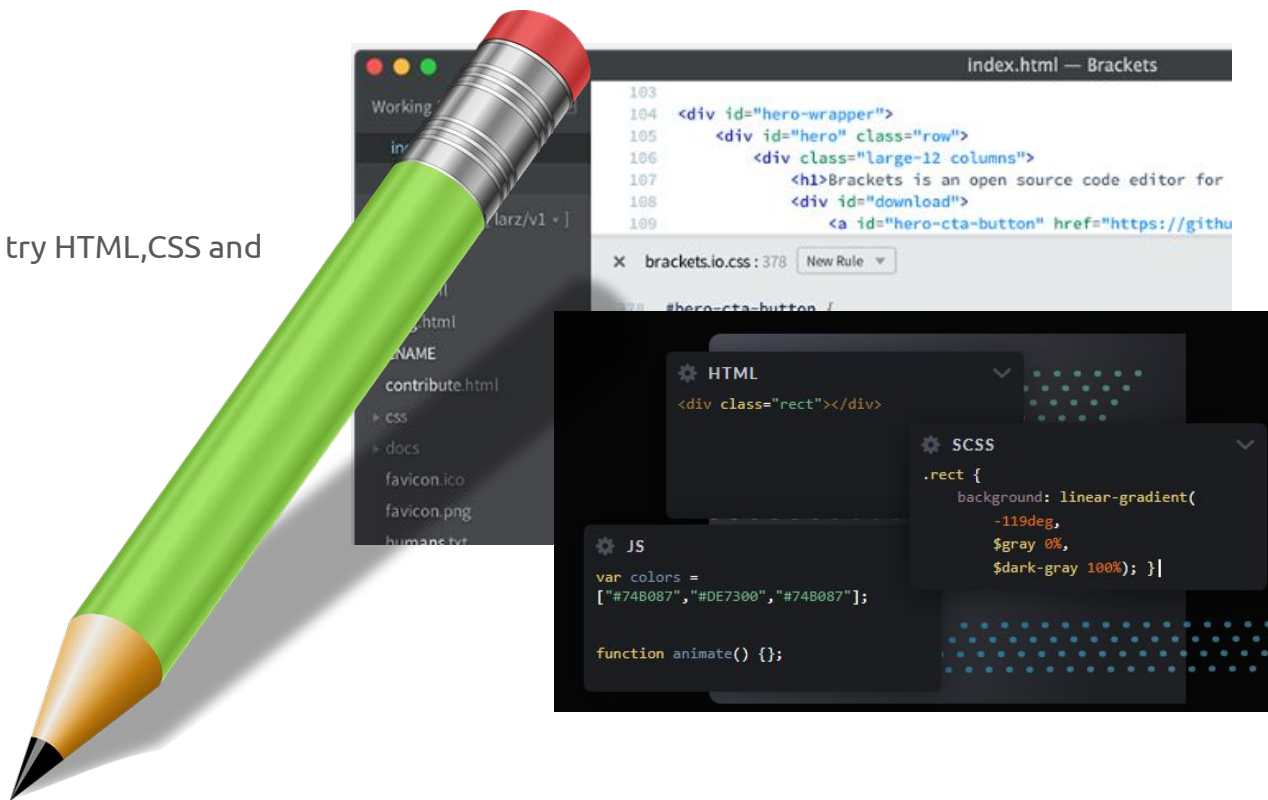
try HTML,CSS and

index.html — Brackets

Working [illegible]

in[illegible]

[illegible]larz/v1 ▾ ]

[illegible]l

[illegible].html

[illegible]NAME

contribute.html

▸ css

▸ docs

favicon.ico

favicon.png

humans.txt

103
104 <div id="hero-wrapper">
105 <div id="hero" class="row">
106 <div class="large-12 columns">
107 <h1>Brackets is an open source code editor for
108 <div id="download">
109 <a id="hero-cta-button" href="https://githu

× brackets.io.css : 378 New Rule ▾

374 #hero-cta-button {

HTML

<div class="rect"></div>

SCSS

.rect {
background: linear-gradient(
-119deg,
$gray 0%,
$dark-gray 100%); }

JS

var colors =
["#74B087","#DE7300","#74B087"];

function animate() {};